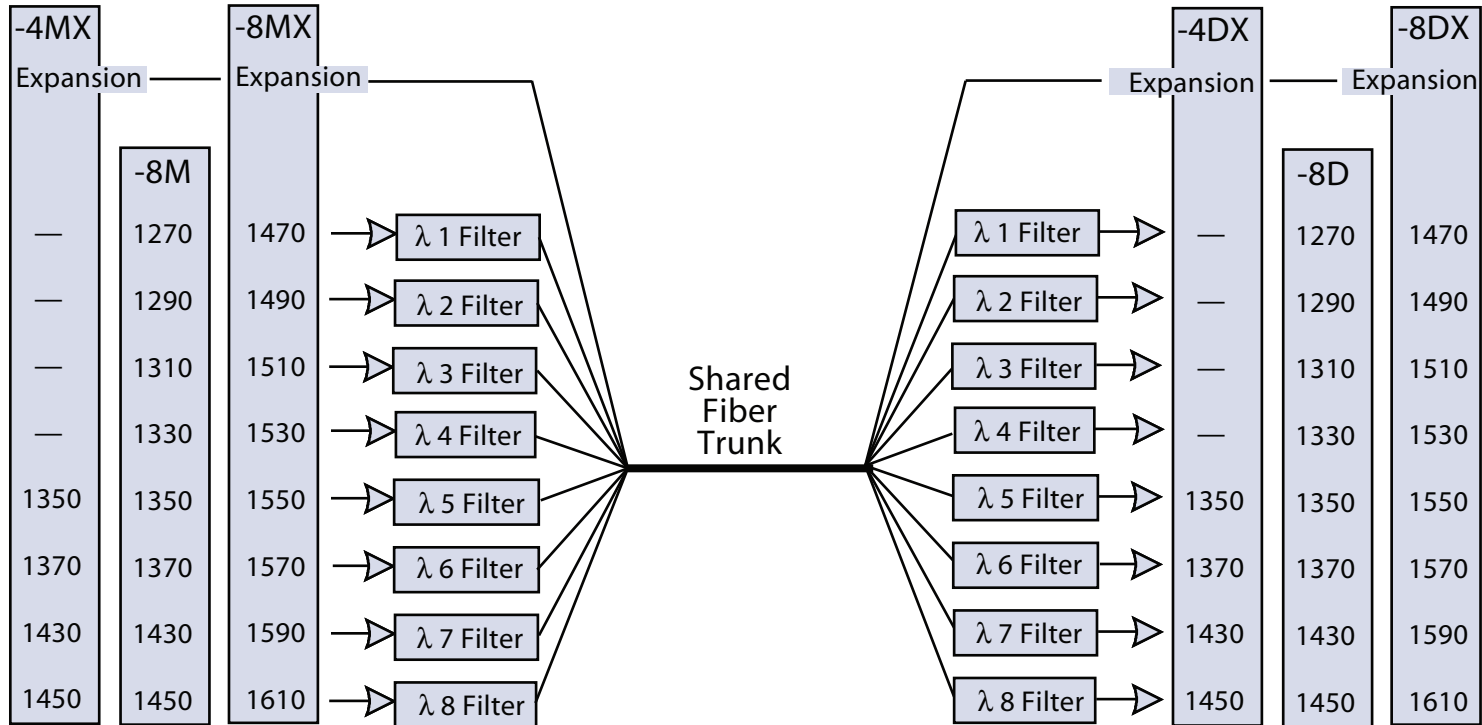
-4MX
Expansion
—
—
—
—
1350
1370
1430
1450

-8M
1270
1290
1310
1330
1350
1370
1430
1450

-8MX
Expansion
1470
1490
1510
1530
1550
1570
1590
1610

$\lambda$ 1 Filter
$\lambda$ 2 Filter
$\lambda$ 3 Filter
$\lambda$ 4 Filter
$\lambda$ 5 Filter
$\lambda$ 6 Filter
$\lambda$ 7 Filter
$\lambda$ 8 Filter

Shared Fiber Trunk

$\lambda$ 1 Filter
$\lambda$ 2 Filter
$\lambda$ 3 Filter
$\lambda$ 4 Filter
$\lambda$ 5 Filter
$\lambda$ 6 Filter
$\lambda$ 7 Filter
$\lambda$ 8 Filter

-4DX
Expansion
—
—
—
—
1350
1370
1430
1450

-8D
1270
1290
1310
1330
1350
1370
1430
1450

-8DX
Expansion
1470
1490
1510
1530
1550
1570
1590
1610